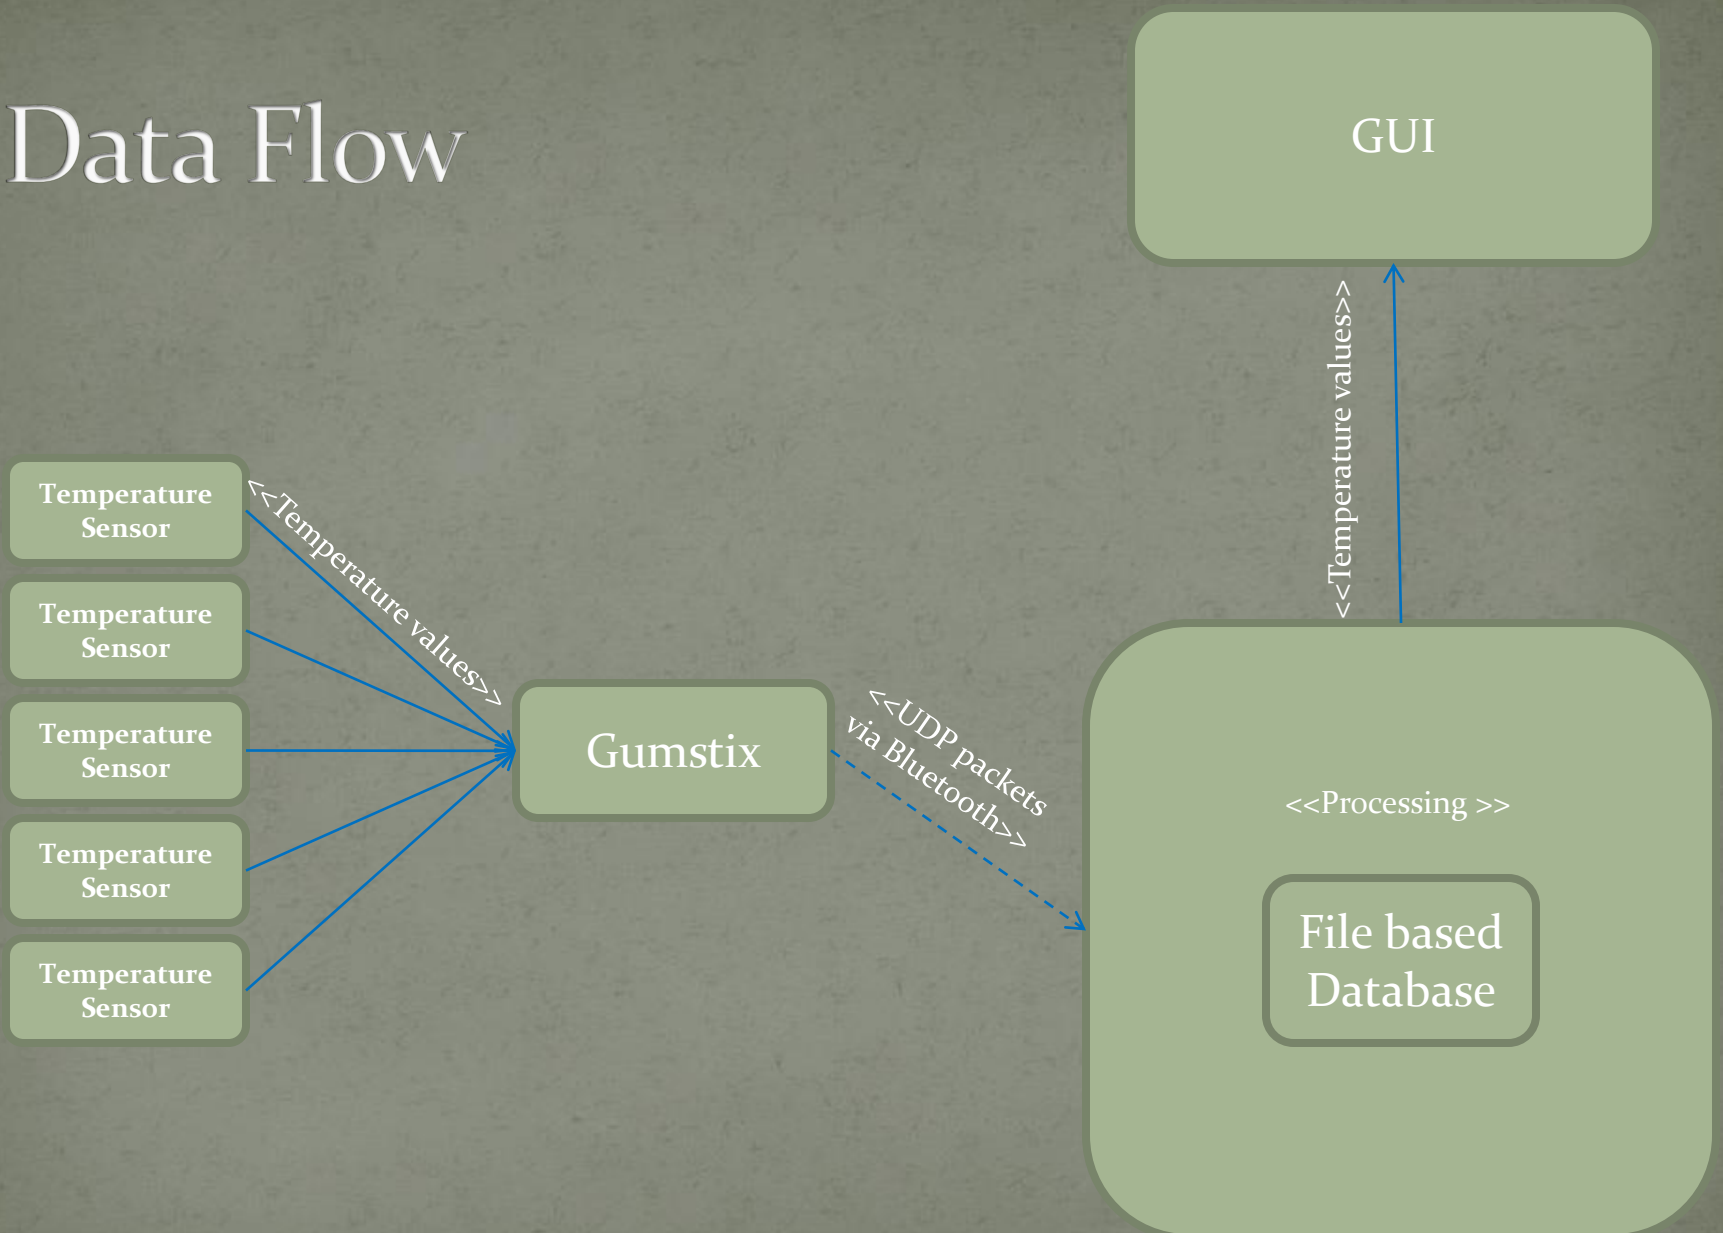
Data Flow

GUI

<<Temperature values>>

Temperature Sensor

Temperature Sensor

Temperature Sensor

Temperature Sensor

Temperature Sensor

<<Temperature values>>

Gumstix

<<UDP packets via Bluetooth>>

<<Processing >>

File based Database